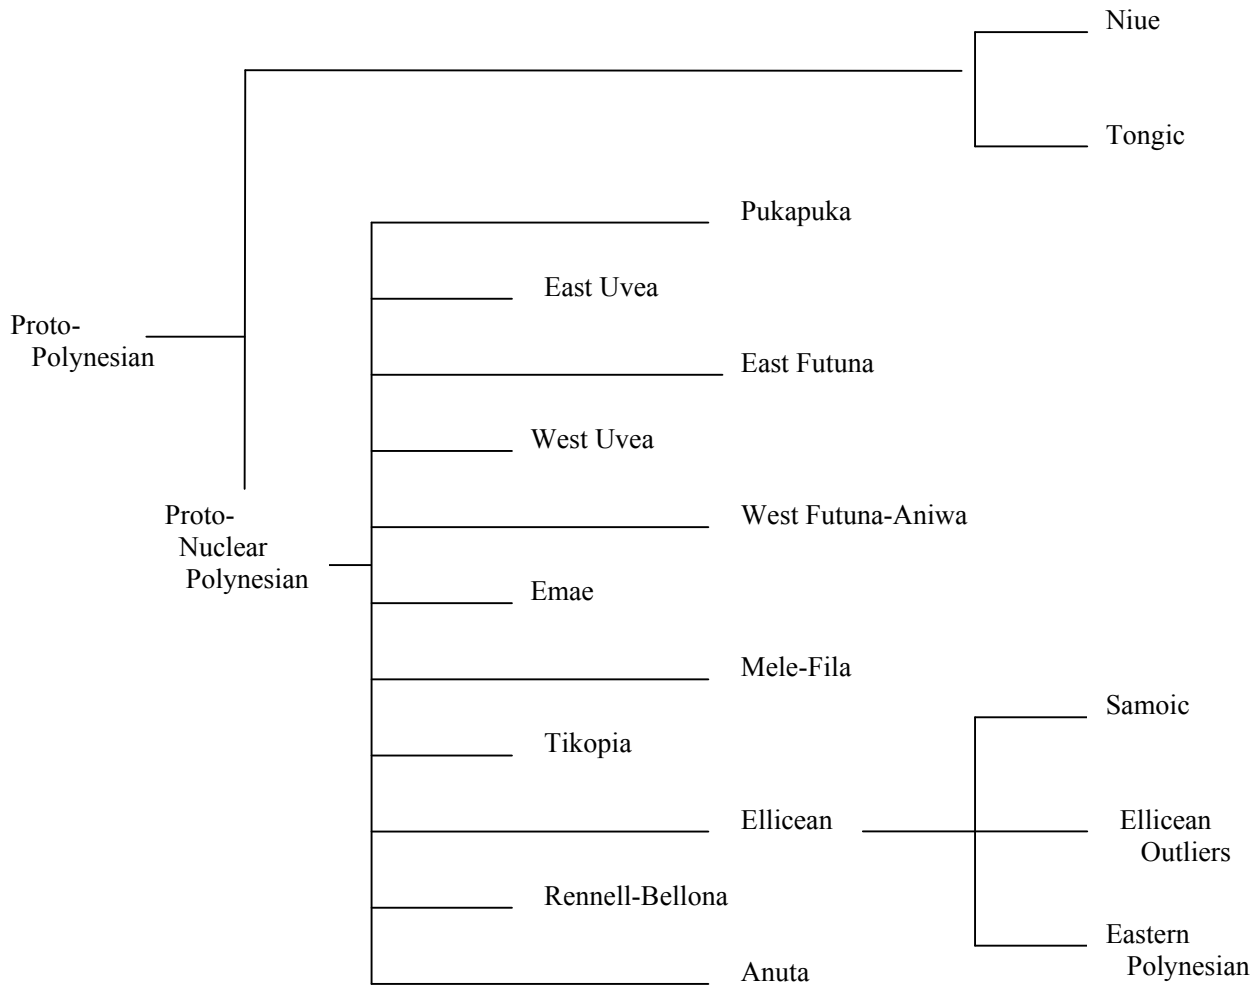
Niue

Tongic

Proto-
Polynesian

Pukapuka

East Uvea

East Futuna

West Uvea

Proto-
Nuclear
Polynesian

West Futuna-Aniwa

Emae

Mele-Fila

Tikopia

Ellicean

Rennell-Bellona

Anuta

Samoic

Ellicean
Outliers

Eastern
Polynesian